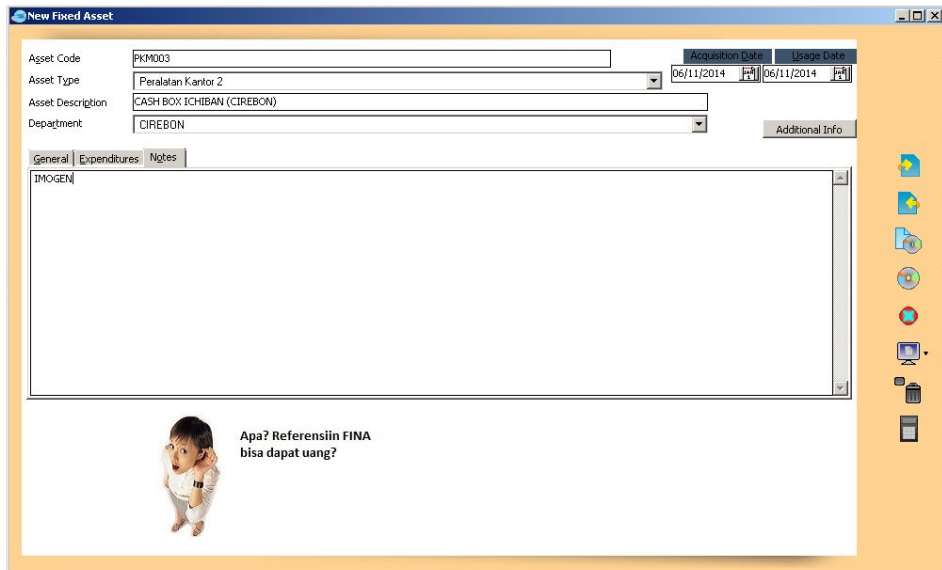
New Fixed Asset

Asset Code PKM003
Asset Type Peralatan Kantor 2
Asset Description CASH BOX ICHIBAN (CIREBON)
Department CIREBON

Acquisition Date 06/11/2014
Usage Date 06/11/2014

Additional Info

General Expenditures Notes

IMOGEN

Apa? Referensiin FINA bisa dapat uang?